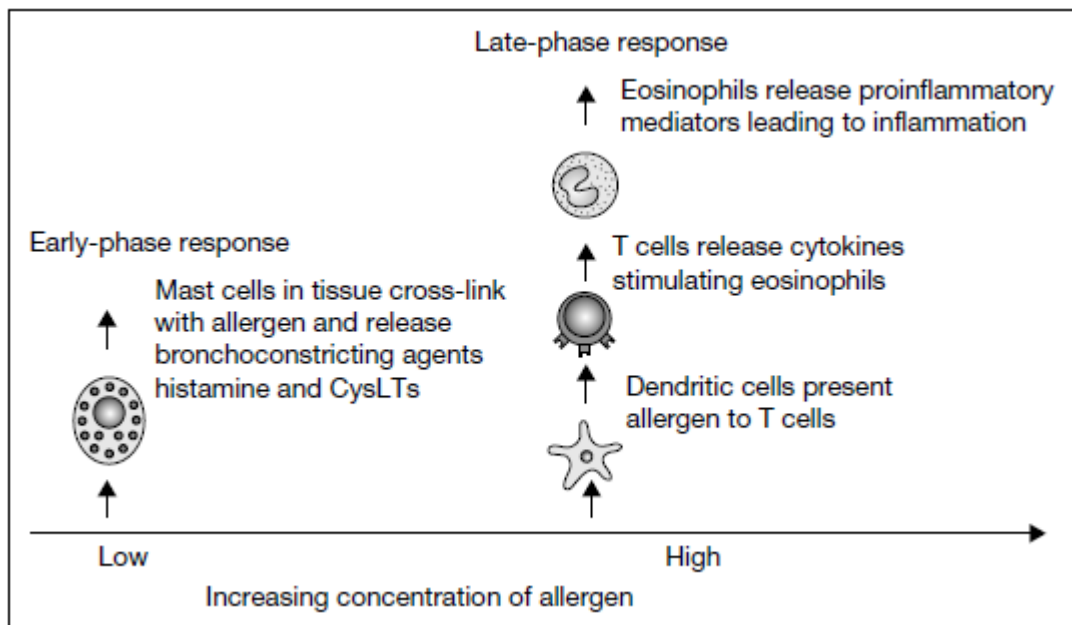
Late-phase response

Eosinophils release proinflammatory mediators leading to inflammation

Early-phase response

T cells release cytokines stimulating eosinophils

Mast cells in tissue cross-link with allergen and release bronchoconstricting agents histamine and CysLTs

Dendritic cells present allergen to T cells

Low

High

Increasing concentration of allergen